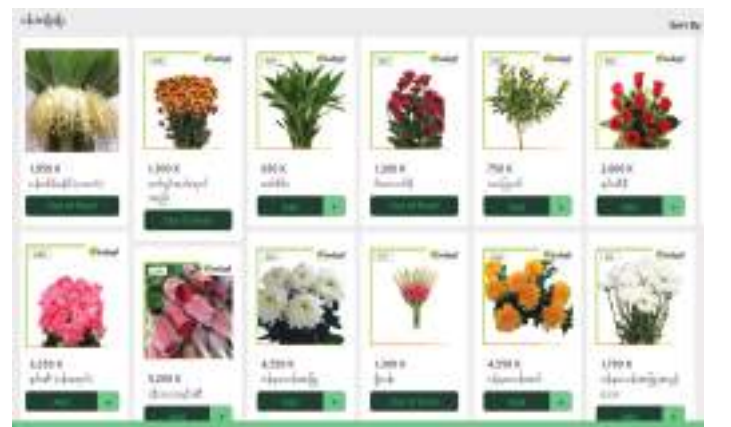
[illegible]

Sort By

1,850 K
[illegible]
Out of Stock

1,300 K
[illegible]
Out of Stock

300 K
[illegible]
Add +

1,200 K
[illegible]
Out of Stock

750 K
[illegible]
Add

2,600 K
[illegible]
Add +

3,250 K
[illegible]
Add +

3,200 K
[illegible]
Add

4,250 K
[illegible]
Add

1,200 K
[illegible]
Out of Stock

4,250 K
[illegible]
Add

1,700 K
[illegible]
Add